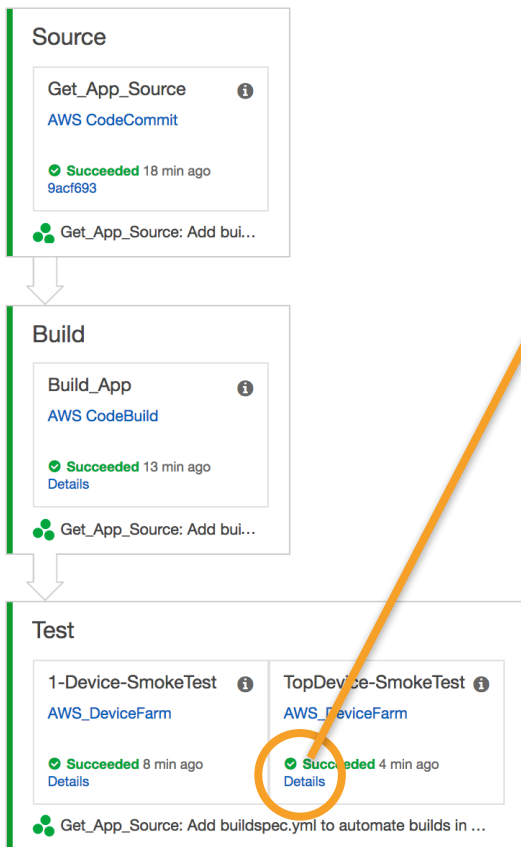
Source

Get_App_Source
AWS CodeCommit

Succeeded 18 min ago
9acf693

Get_App_Source: Add bui...

Build

Build_App
AWS CodeBuild

Succeeded 13 min ago
Details

Get_App_Source: Add bui...

Test

1-Device-SmokeTest
AWS_DeviceFarm

Succeeded 8 min ago
Details

TopDevice-SmokeTest
AWS_DeviceFarm

Succeeded 4 min ago
Details

Get_App_Source: Add buildspec.yml to automate builds in ...